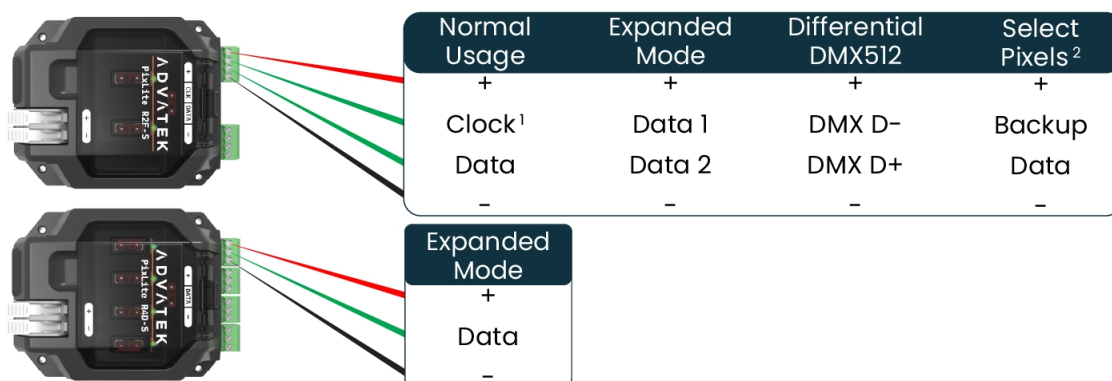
ADVATEK PixLite R2F-S
+ CLK DATA -

| Normal Usage | Expanded Mode | Differential DMX512 | Select Pixels $^2$ |
|---|---|---|---|
| + | + | + | + |
| Clock $^1$ | Data 1 | DMX D- | Backup |
| Data | Data 2 | DMX D+ | Data |
| - | - | - | - |

ADVATEK PixLite R4D-S
+ DATA -

| Expanded Mode |
|---|
| + |
| Data |
| - |